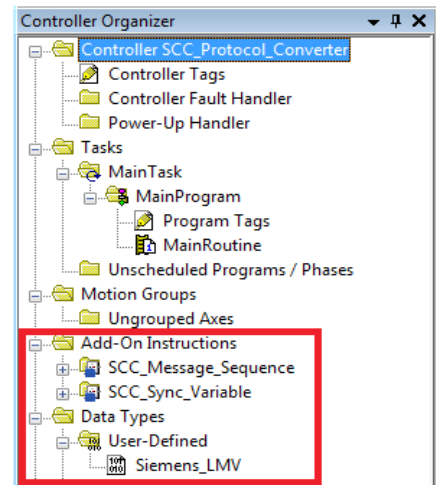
Controller Organizer
Controller SCC_Protocol_Converter
Controller Tags
Controller Fault Handler
Power-Up Handler
Tasks
MainTask
MainProgram
Program Tags
MainRoutine
Unscheduled Programs / Phases
Motion Groups
Ungrouped Axes
Add-On Instructions
SCC_Message_Sequence
SCC_Sync_Variable
Data Types
User-Defined
Siemens_LMV